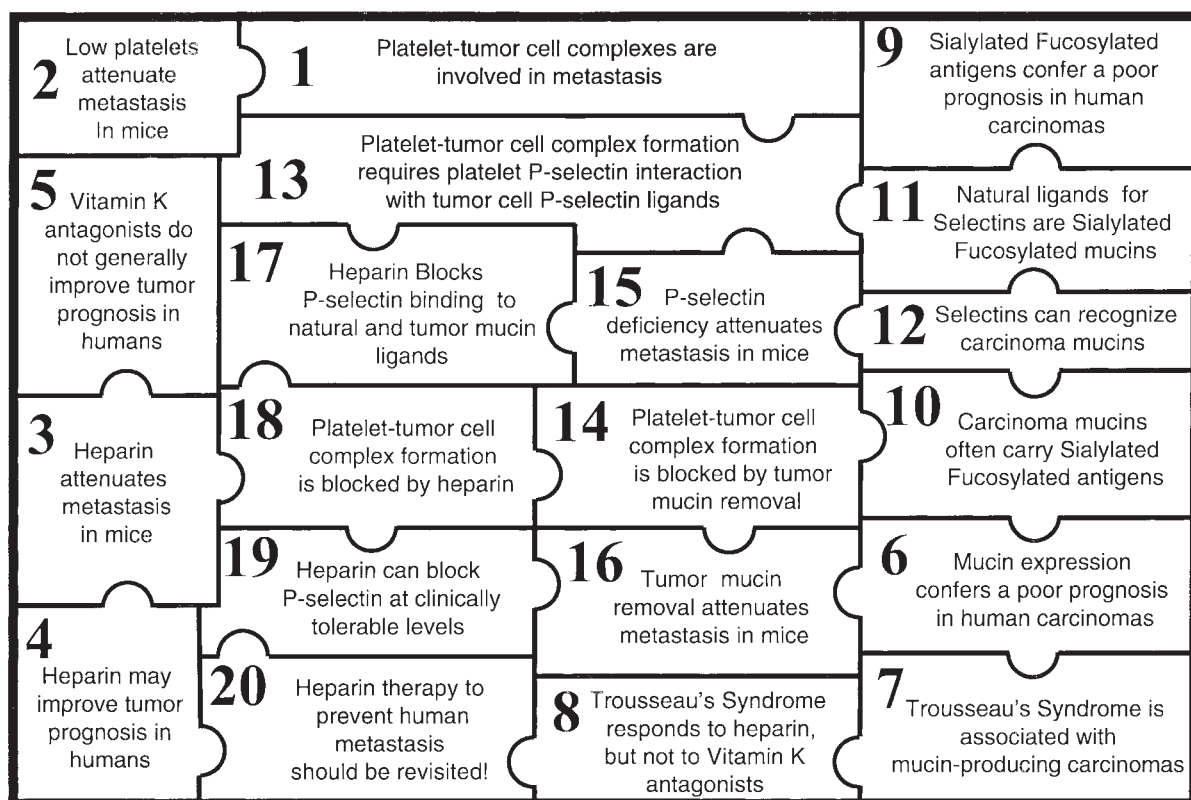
2 Low platelets attenuate metastasis In mice

1 Platelet-tumor cell complexes are involved in metastasis

9 Sialylated Fucosylated antigens confer a poor prognosis in human carcinomas

13 Platelet-tumor cell complex formation requires platelet P-selectin interaction with tumor cell P-selectin ligands

5 Vitamin K antagonists do not generally improve tumor prognosis in humans

11 Natural ligands for Selectins are Sialylated Fucosylated mucins

17 Heparin Blocks P-selectin binding to natural and tumor mucin ligands

15 P-selectin deficiency attenuates metastasis in mice

12 Selectins can recognize carcinoma mucins

3 Heparin attenuates metastasis in mice

18 Platelet-tumor cell complex formation is blocked by heparin

14 Platelet-tumor cell complex formation is blocked by tumor mucin removal

10 Carcinoma mucins often carry Sialylated Fucosylated antigens

19 Heparin can block P-selectin at clinically tolerable levels

16 Tumor mucin removal attenuates metastasis in mice

6 Mucin expression confers a poor prognosis in human carcinomas

4 Heparin may improve tumor prognosis in humans

20 Heparin therapy to prevent human metastasis should be revisited!

8 Trousseau's Syndrome responds to heparin, but not to Vitamin K antagonists

7 Trousseau's Syndrome is associated with mucin-producing carcinomas